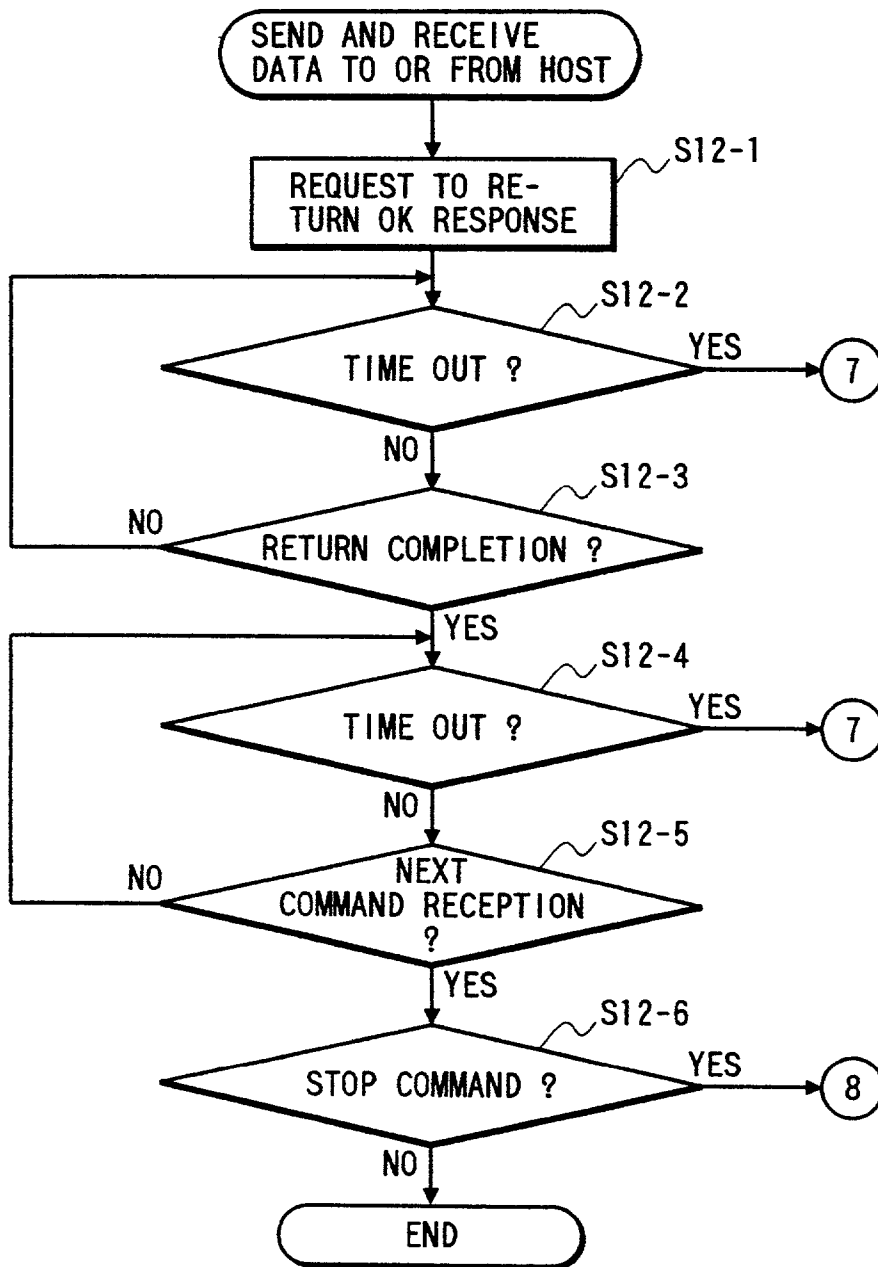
SEND AND RECEIVE DATA TO OR FROM HOST

S12-1

REQUEST TO RETURN OK RESPONSE

S12-2

TIME OUT ?

YES

7

NO

S12-3

NO

RETURN COMPLETION ?

YES

S12-4

TIME OUT ?

YES

7

NO

S12-5

NO

NEXT COMMAND RECEPTION ?

YES

S12-6

STOP COMMAND ?

YES

8

NO

END